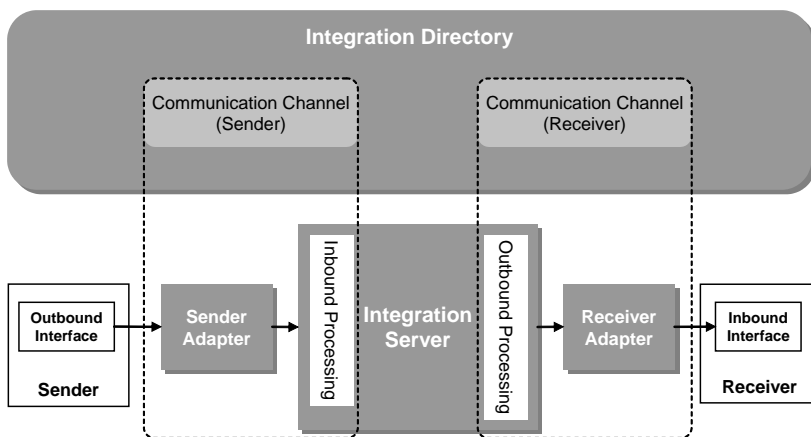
Integration Directory

Communication Channel (Sender)

Communication Channel (Receiver)

Outbound Interface

Sender

Sender Adapter

Inbound Processing

Integration Server

Outbound Processing

Receiver Adapter

Inbound Interface

Receiver